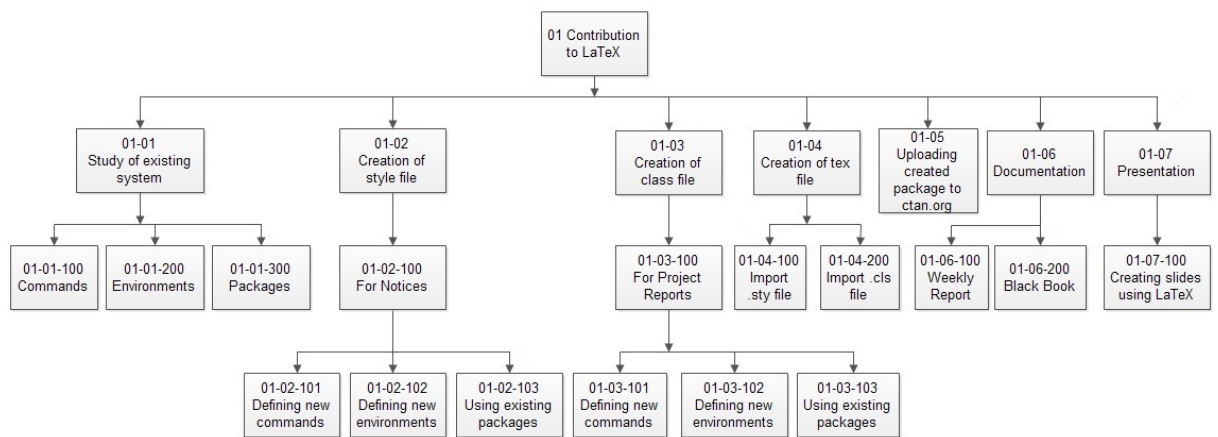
01 Contribution to LaTeX

01-01 Study of existing system

01-01-100 Commands

01-01-200 Environments

01-01-300 Packages

01-02 Creation of style file

01-02-100 For Notices

01-02-101 Defining new commands

01-02-102 Defining new environments

01-02-103 Using existing packages

01-03 Creation of class file

01-03-100 For Project Reports

01-03-101 Defining new commands

01-03-102 Defining new environments

01-03-103 Using existing packages

01-04 Creation of tex file

01-04-100 Import .sty file

01-04-200 Import .cls file

01-05 Uploading created package to ctan.org

01-06 Documentation

01-06-100 Weekly Report

01-06-200 Black Book

01-07 Presentation

01-07-100 Creating slides using LaTeX